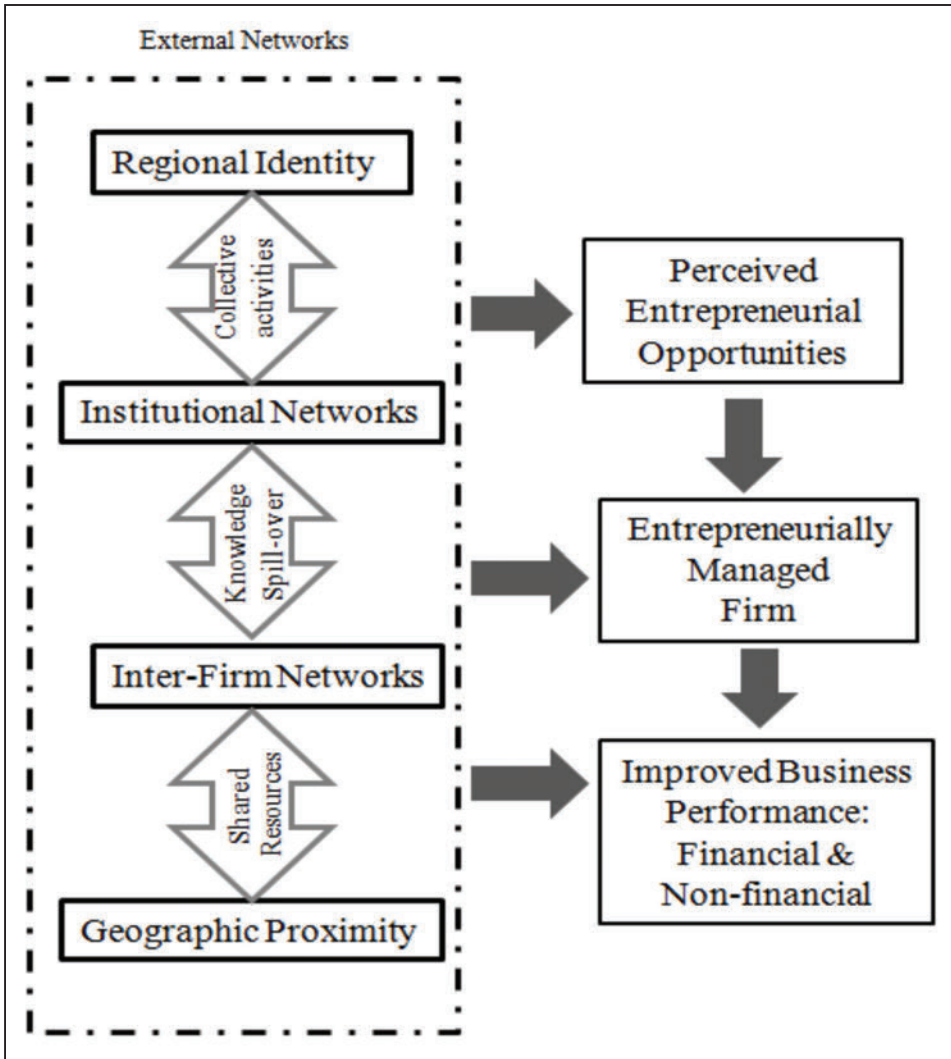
External Networks

Regional Identity

Collective activities

Institutional Networks

Knowledge Spill-over

Inter-Firm Networks

Shared Resources

Geographic Proximity

Perceived Entrepreneurial Opportunities

Entrepreneurially Managed Firm

Improved Business Performance: Financial & Non-financial